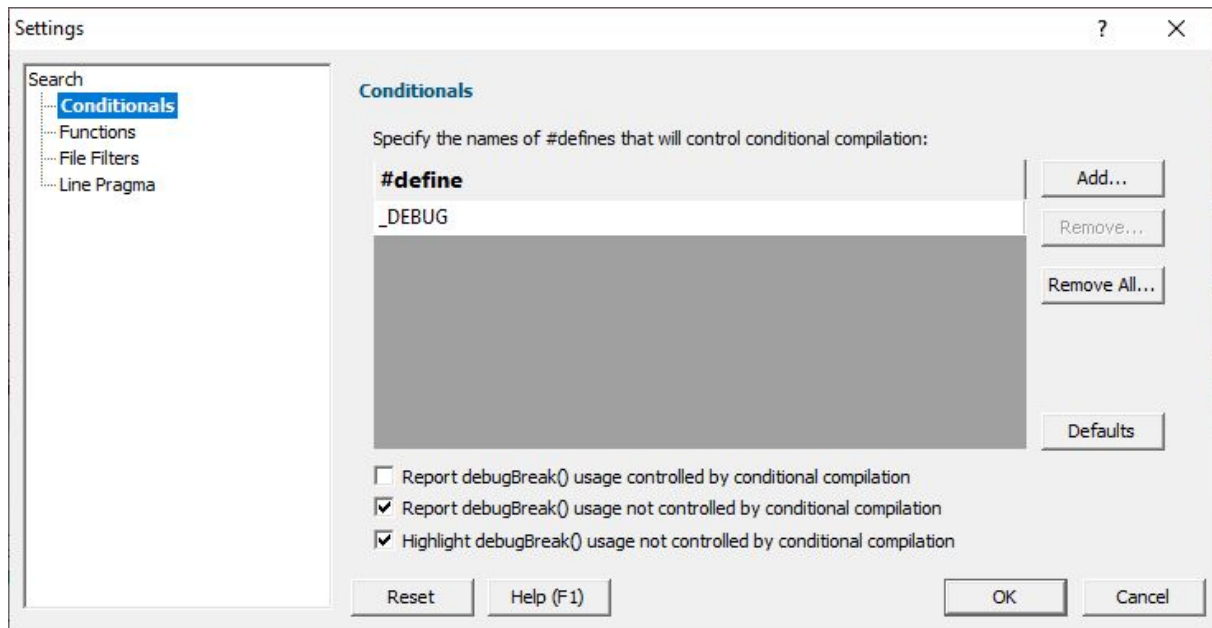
Settings
?
×

Search
Conditionals
Functions
File Filters
Line Pragma

Conditionals

Specify the names of #defines that will control conditional compilation:

| #define |
|---|
| _DEBUG |

Add...
Remove...
Remove All...
Defaults

Report debugBreak() usage controlled by conditional compilation
Report debugBreak() usage not controlled by conditional compilation
Highlight debugBreak() usage not controlled by conditional compilation

Reset
Help (F1)
OK
Cancel